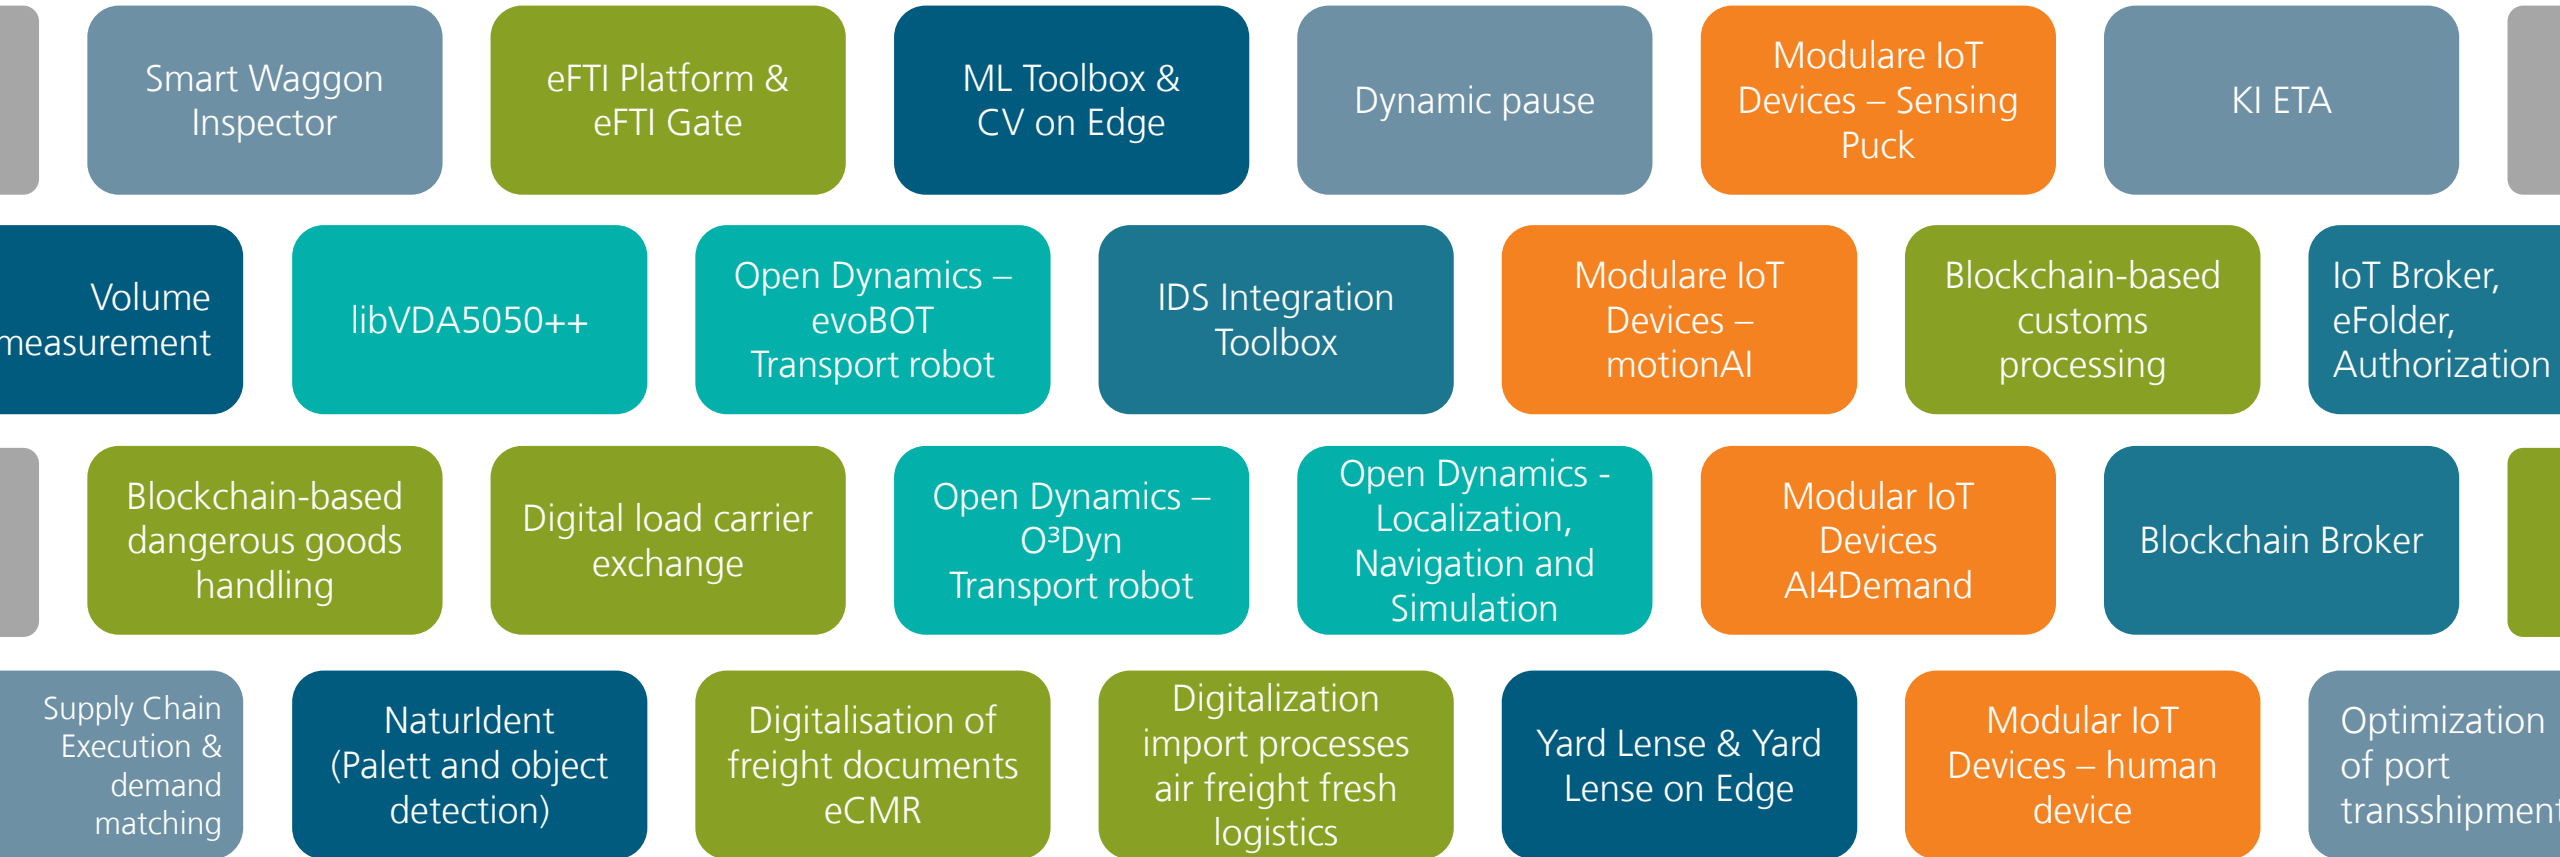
Smart Waggon Inspector

eFTI Platform & eFTI Gate

ML Toolbox & CV on Edge

Dynamic pause

Modulare IoT Devices – Sensing Puck

KI ETA

Volume measurement

libVDA5050++

Open Dynamics – evoBOT Transport robot

IDS Integration Toolbox

Modulare IoT Devices – motionAI

Blockchain-based customs processing

IoT Broker, eFolder, Authorization

Blockchain-based dangerous goods handling

Digital load carrier exchange

Open Dynamics – O³Dyn Transport robot

Open Dynamics - Localization, Navigation and Simulation

Modular IoT Devices AI4Demand

Blockchain Broker

Supply Chain Execution & demand matching

NaturIdent (Palett and object detection)

Digitalisation of freight documents eCMR

Digitalization import processes air freight fresh logistics

Yard Lense & Yard Lense on Edge

Modular IoT Devices – human device

Optimization of port transshipment